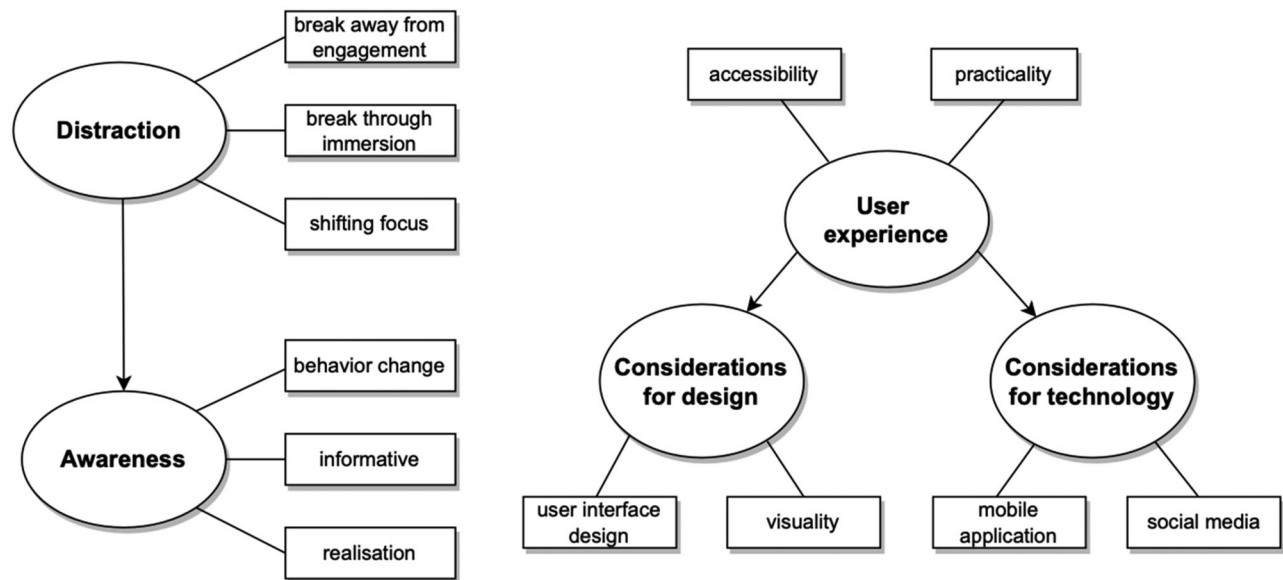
Distraction

break away from engagement

break through immersion

shifting focus

Awareness

behavior change

informative

realisation

accessibility

practicality

User experience

Considerations for design

Considerations for technology

user interface design

visuality

mobile application

social media